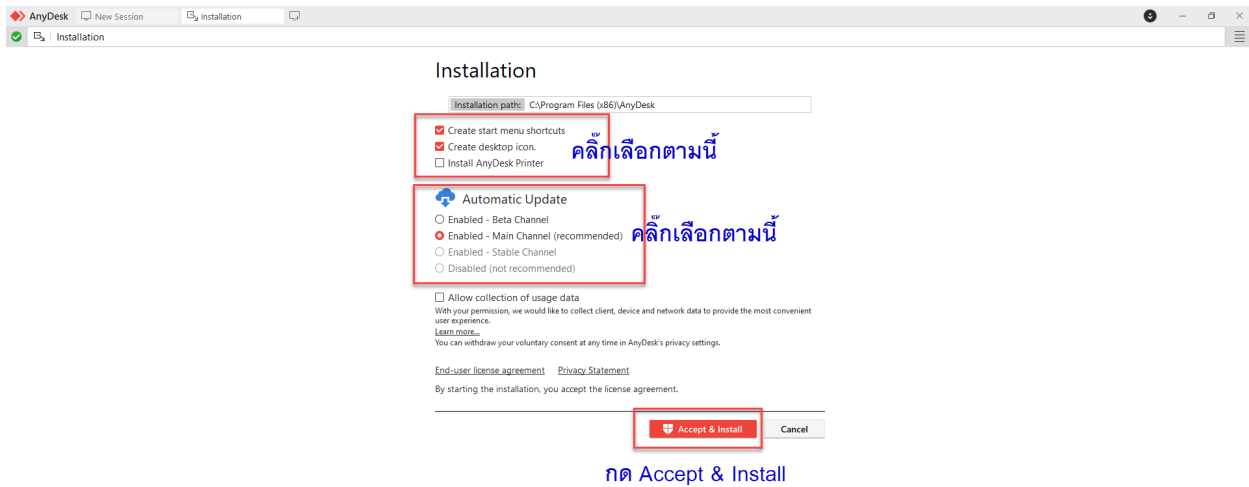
AnyDesk New Session Installation

Installation

Installation

Installation path: C:\Program Files (x86)\AnyDesk

Create start menu shortcuts
Create desktop icon.
Install AnyDesk Printer

คลิ๊กเลือกตามนี้

Automatic Update
Enabled - Beta Channel
Enabled - Main Channel (recommended)
Enabled - Stable Channel
Disabled (not recommended)

คลิ๊กเลือกตามนี้

Allow collection of usage data
With your permission, we would like to collect client, device and network data to provide the most convenient user experience.
Learn more...
You can withdraw your voluntary consent at any time in AnyDesk's privacy settings.

End-user license agreement Privacy Statement
By starting the installation, you accept the license agreement.

Accept & Install Cancel

กด Accept & Install